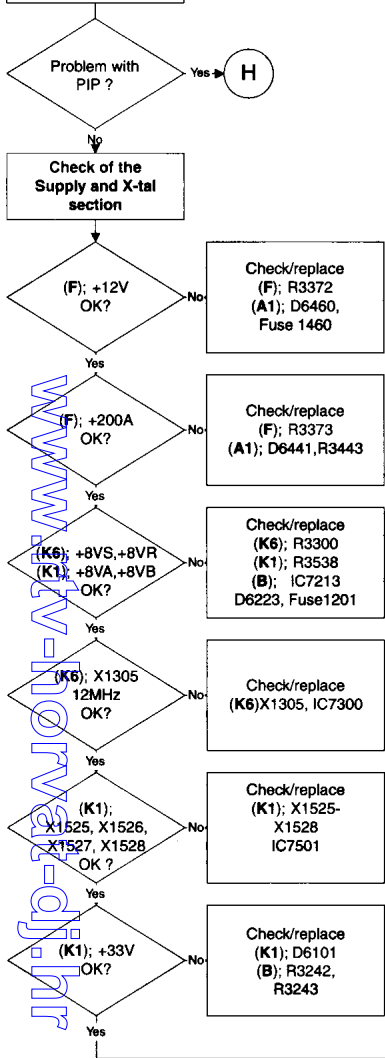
Problem with PIP ?

Yes

H

No

Check of the Supply and X-tal section

(F); +12V OK?

No

Check/replace (F); R3372 (A1); D6460, Fuse 1460

Yes

(F); +200A OK?

No

Check/replace (F); R3373 (A1); D6441,R3443

Yes

(K6); +8VS,+8VR (K1); +8VA,+8VB OK?

No

Check/replace (K6); R3300 (K1); R3538 (B); IC7213 D6223, Fuse1201

Yes

(K6); X1305 12MHz OK?

No

Check/replace (K6)X1305, IC7300

Yes

(K1); X1525, X1526, X1527, X1528 OK ?

No

Check/replace (K1); X1525-X1528 IC7501

Yes

(K1); +33V OK?

No

Check/replace (K1); D6101 (B); R3242, R3243

Yes

www.-ruv-dif-ru